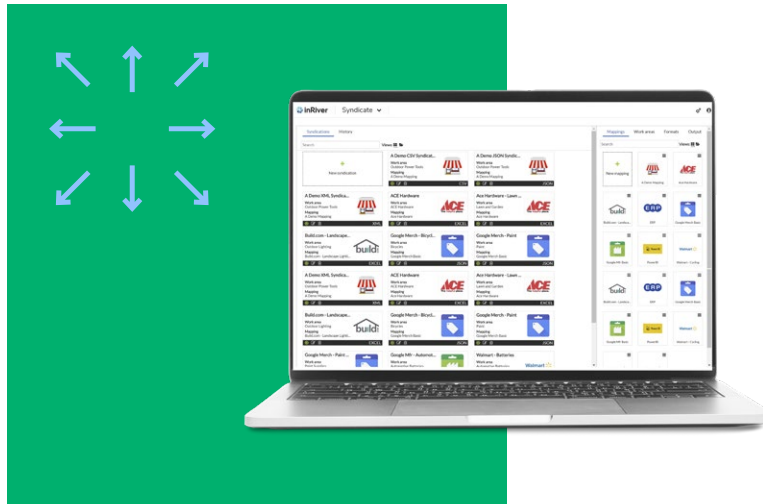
inRiver Syndicate

Syndications History

Search

Views

New syndication

A Demo CSV Syndicat...
Work area
Outdoor Power Tools
Mapping
A Demo Mapping
CSV

A Demo JSON Syndic...
Work area
Outdoor Power Tools
Mapping
A Demo Mapping
JSON

A Demo XML Syndica...
Work area
Outdoor Power Tools
Mapping
A Demo Mapping
XML

ACE Hardware
Work area
ACE Hardware
Mapping
Ace Hardware
EXCEL

Ace Hardware - Lawn...
Work area
Lawn and Garden
Mapping
Ace Hardware
EXCEL

Build.com - Landscape...
Work area
Outdoor Lighting
Mapping
Build.com - Landscape Lighti...
EXCEL

Google Merch - Bicycl...
Work area
Bicycles
Mapping
Google Merch Basic
JSON

Google Merch - Paint
Work area
Paint
Mapping
Google Merch Basic
JSON

A Demo XML Syndica...
Work area
Outdoor Power Tools
Mapping
A Demo Mapping
EXCEL

ACE Hardware
Work area
ACE Hardware
Mapping
Ace Hardware
EXCEL

Ace Hardware - Lawn...
Work area
Lawn and Garden
Mapping
Ace Hardware
EXCEL

Build.com - Landscape...
Work area
Outdoor Lighting
Mapping
Build.com - Landscape Lighti...
EXCEL

Google Merch - Bicycl...
Work area
Bicycles
Mapping
Google Merch Basic
JSON

Google Merch - Paint
Work area
Paint
Mapping
Google Merch Basic
JSON

Google Merch - Paint
Work area
Paint & Lumber

Google MH - Automot...
Work area
Automotive Batteries

Walmart - Batteries
Work area
Automotive Batteries

Mappings Work areas Formats Output

Search

Views

New mapping

A Demo Mapping

Ace Hardware

Build.com - Landsc...

ERP

Google Merch Basic

Google MH Basic

Rona BE

Walmart - Cycling

Build.com - Landsc...

ERP

Google Merch Basic

Rona BE

Walmart - Cycling